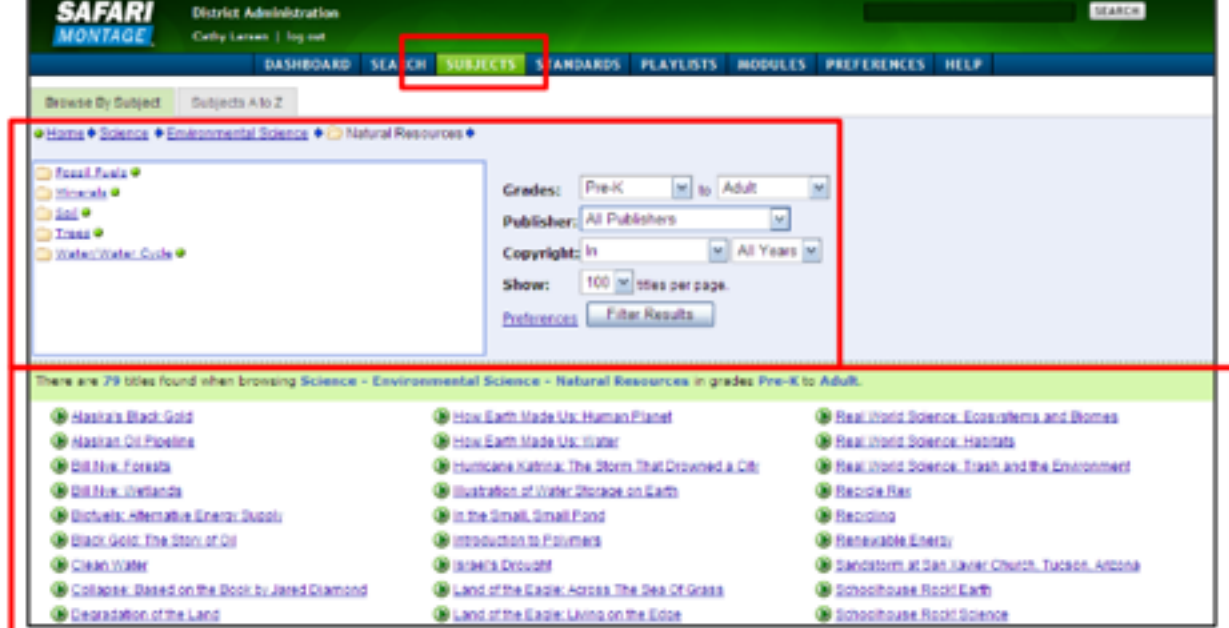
SAFARI MONTAGE

District Administration
Cathy Larsen | log out

SEARCH

DASHBOARD SEARCH SUBJECTS STANDARDS PLAYLISTS MODULES PREFERENCES HELP

Browse By Subject | Subjects A to Z

Home ◆ Science ◆ Environmental Science ◆ Natural Resources ◆

Fossil Fuels
Minerals
Soil
Trees
Water/Water Cycle

Grades: Pre-K to Adult
Publisher: All Publishers
Copyright: In All Years
Show: 100 titles per page.
Preferences Filter Results

There are 79 titles found when browsing Science - Environmental Science - Natural Resources in grades Pre-K to Adult.

Alaska's Black Gold
Alaskan Oil Pipeline
Bill Nye: Forests
Bill Nye: Wetlands
Biofuels: Alternative Energy Supply
Black Gold: The Story of Oil
Clean Water
Collapse: Based on the Book by Jared Diamond
Degradation of the Land

How Earth Made Us: Human Planet
How Earth Made Us: Water
Hurricane Katrina: The Storm That Drowned a City
Illustration of Water Storage on Earth
In the Small, Small Pond
Introduction to Polymers
Israel's Drought
Land of the Eagle: Across The Sea Of Grass
Land of the Eagle: Living on the Edge

Real World Science: Ecosystems and Biomes
Real World Science: Habitats
Real World Science: Trash and the Environment
Recycle Rex
Recycling
Renewable Energy
Sandstorm at San Xavier Church, Tucson, Arizona
Schoolhouse Rock! Earth
Schoolhouse Rock! Science